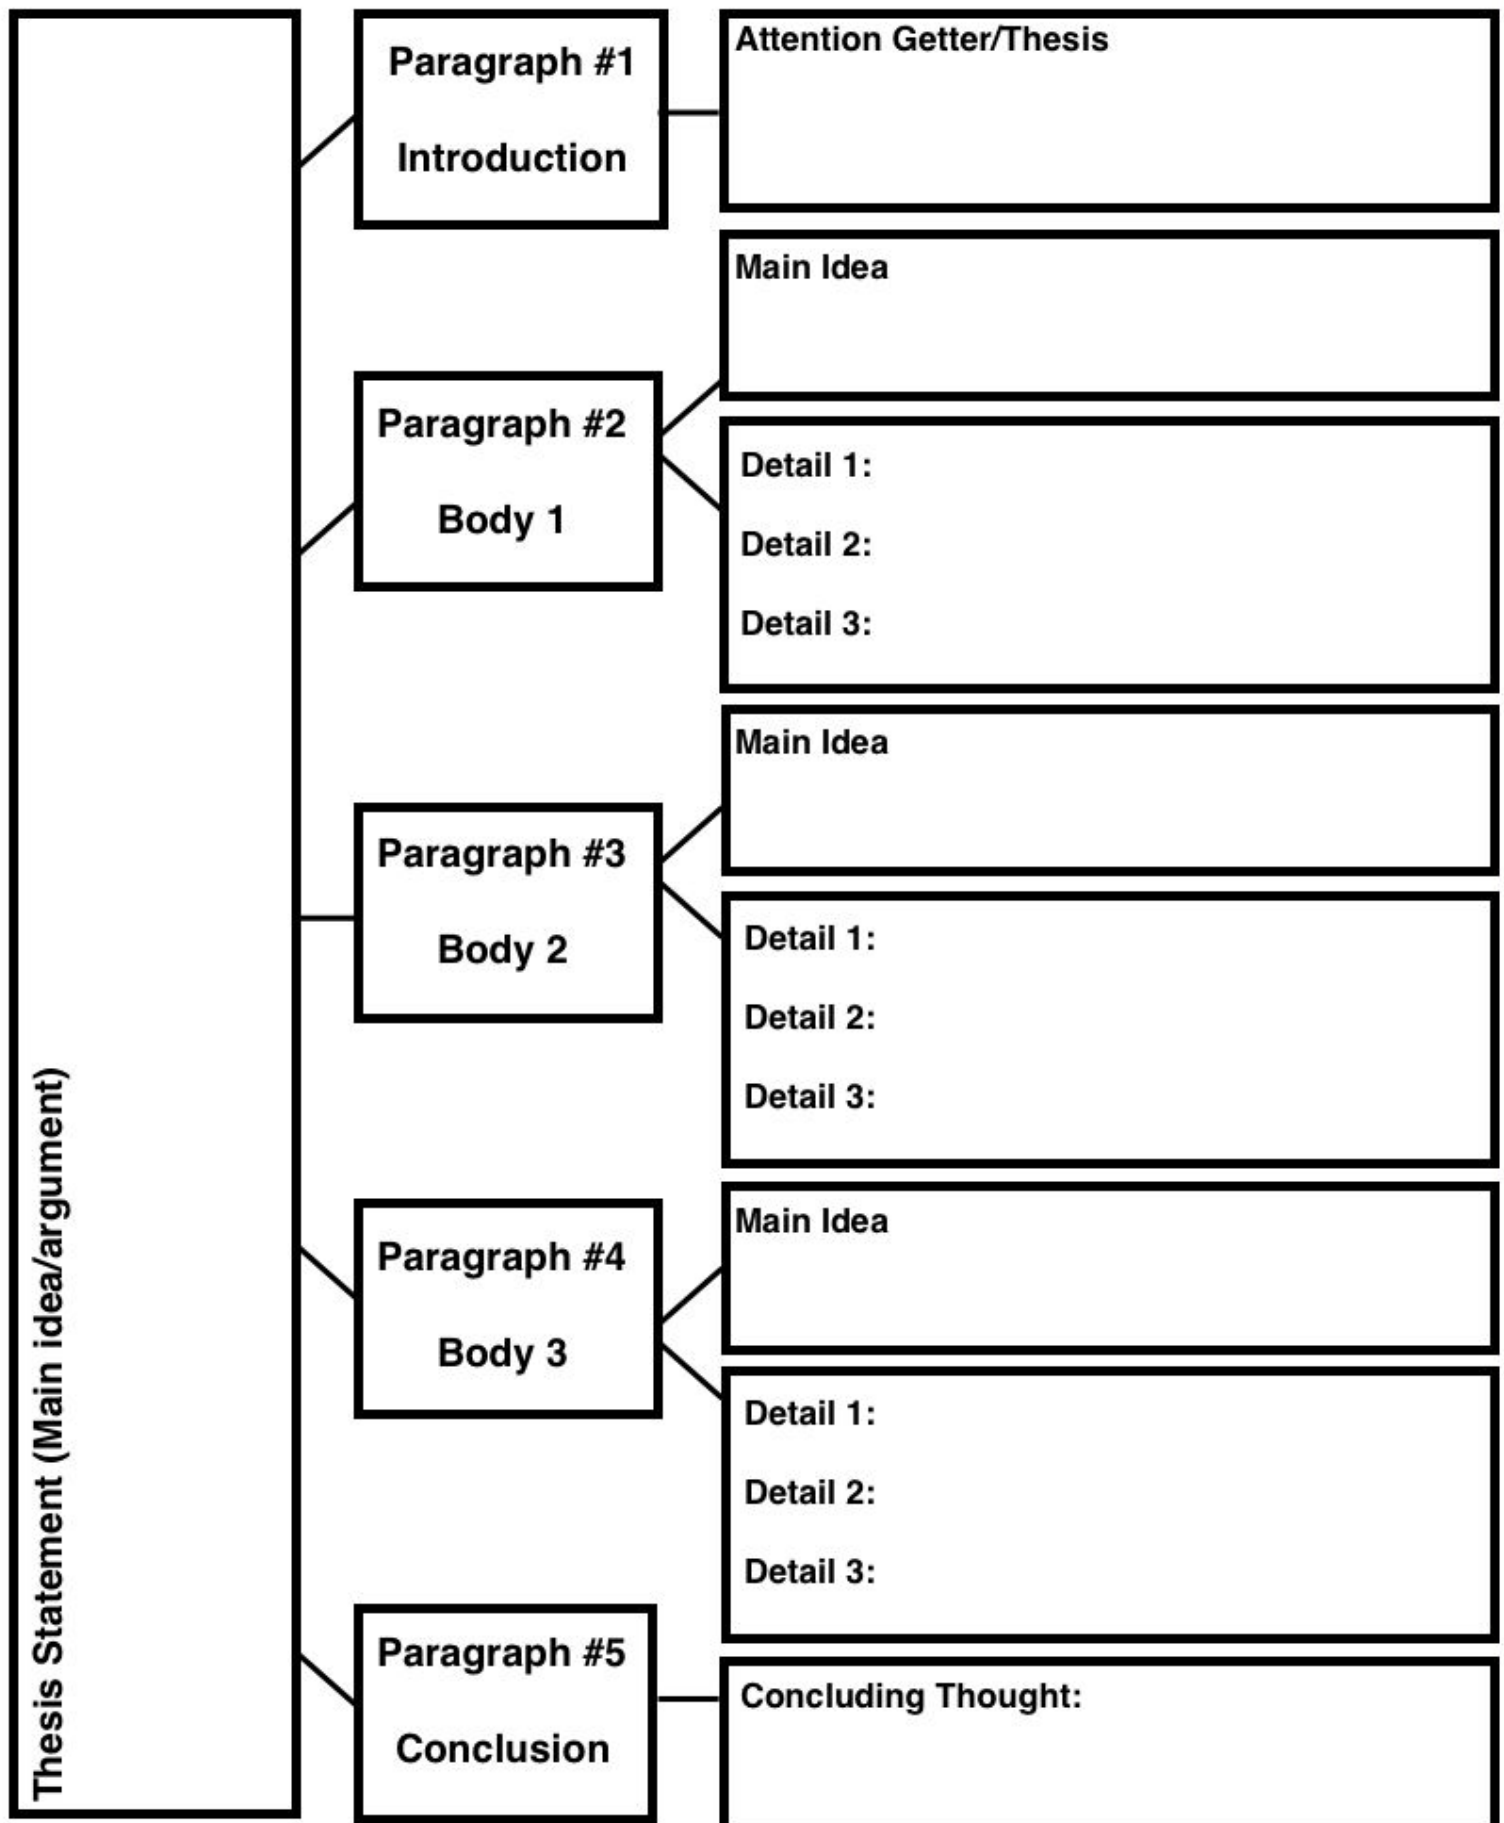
Thesis Statement (Main idea/argument)

Paragraph #1

Introduction

Attention Getter/Thesis

Paragraph #2

Body 1

Main Idea

Detail 1:

Detail 2:

Detail 3:

Paragraph #3

Body 2

Main Idea

Detail 1:

Detail 2:

Detail 3:

Paragraph #4

Body 3

Main Idea

Detail 1:

Detail 2:

Detail 3:

Paragraph #5

Conclusion

Concluding Thought: